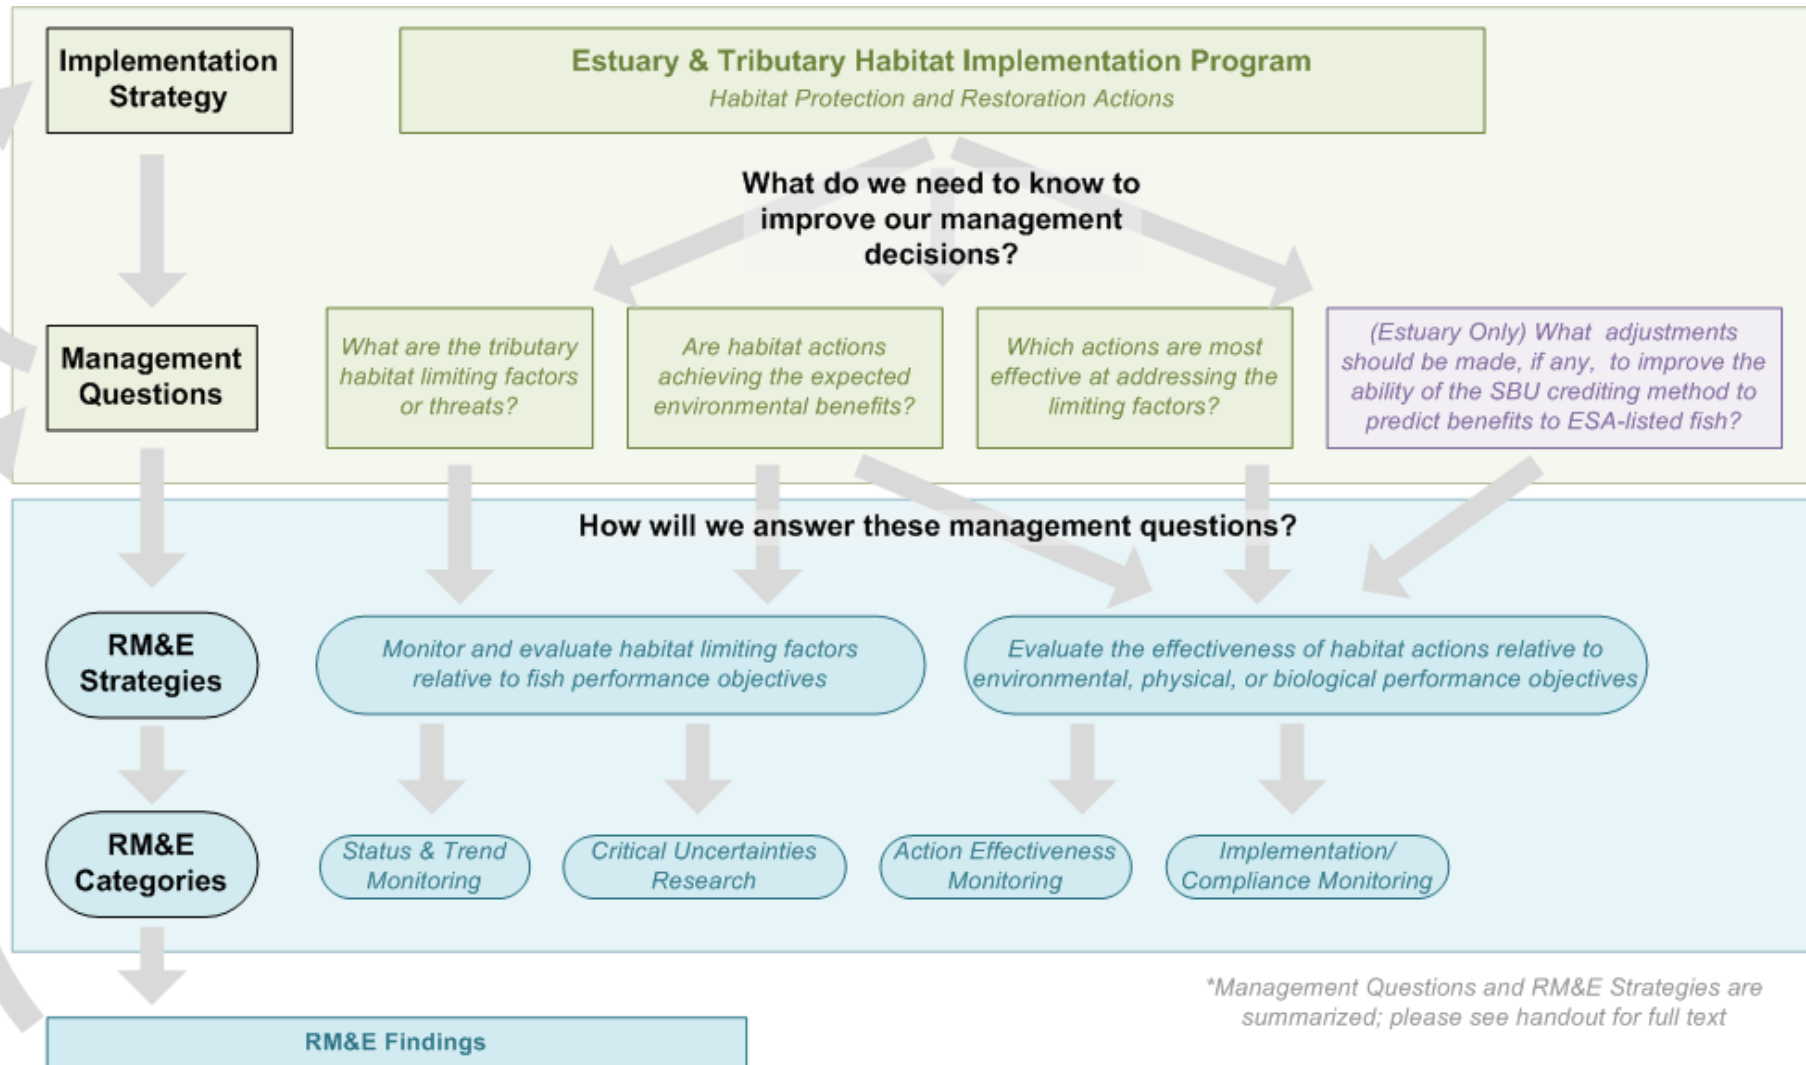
Implementation Strategy

Estuary & Tributary Habitat Implementation Program
Habitat Protection and Restoration Actions

What do we need to know to improve our management decisions?

Management Questions

What are the tributary habitat limiting factors or threats?

Are habitat actions achieving the expected environmental benefits?

Which actions are most effective at addressing the limiting factors?

(Estuary Only) What adjustments should be made, if any, to improve the ability of the SBU crediting method to predict benefits to ESA-listed fish?

How will we answer these management questions?

RM&E Strategies

Monitor and evaluate habitat limiting factors relative to fish performance objectives

Evaluate the effectiveness of habitat actions relative to environmental, physical, or biological performance objectives

RM&E Categories

Status & Trend Monitoring

Critical Uncertainties Research

Action Effectiveness Monitoring

Implementation/ Compliance Monitoring

*Management Questions and RM&E Strategies are summarized; please see handout for full text

RM&E Findings